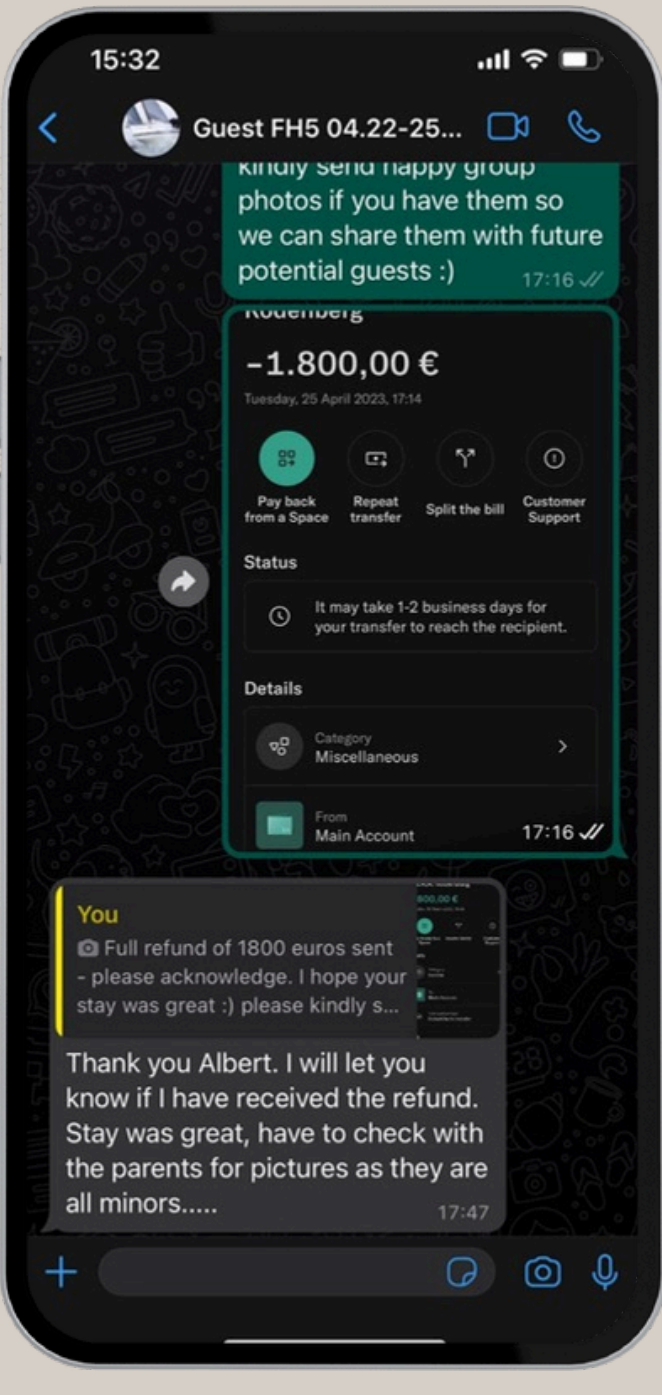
15:32

Guest FH5 04.22-25...

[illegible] photos if you have them so we can share them with future potential guests :)
17:16

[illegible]

-1.800,00 €
Tuesday, 25 April 2023, 17:14

Pay back from a Space
Repeat transfer
Split the bill
Customer Support

Status

It may take 1-2 business days for your transfer to reach the recipient.

Details

Category
Miscellaneous

From
Main Account
17:16

You
Full refund of 1800 euros sent - please acknowledge. I hope your stay was great :) please kindly s...

Thank you Albert. I will let you know if I have received the refund. Stay was great, have to check with the parents for pictures as they are all minors.....
17:47